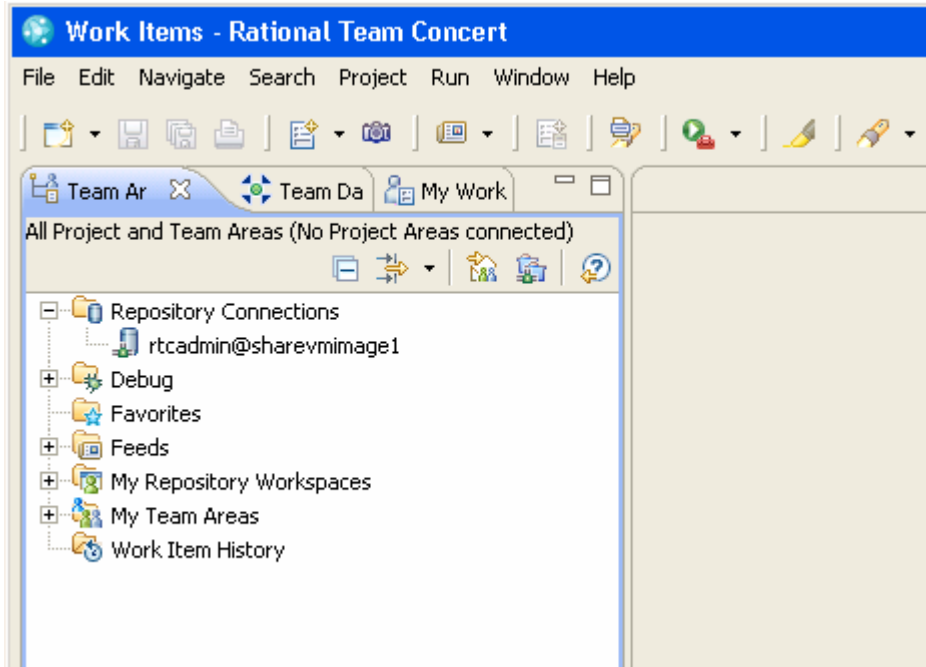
Work Items - Rational Team Concert

File Edit Navigate Search Project Run Window Help

Team Ar Team Da My Work

All Project and Team Areas (No Project Areas connected)

Repository Connections
rtcadmin@sharevmimage1
Debug
Favorites
Feeds
My Repository Workspaces
My Team Areas
Work Item History